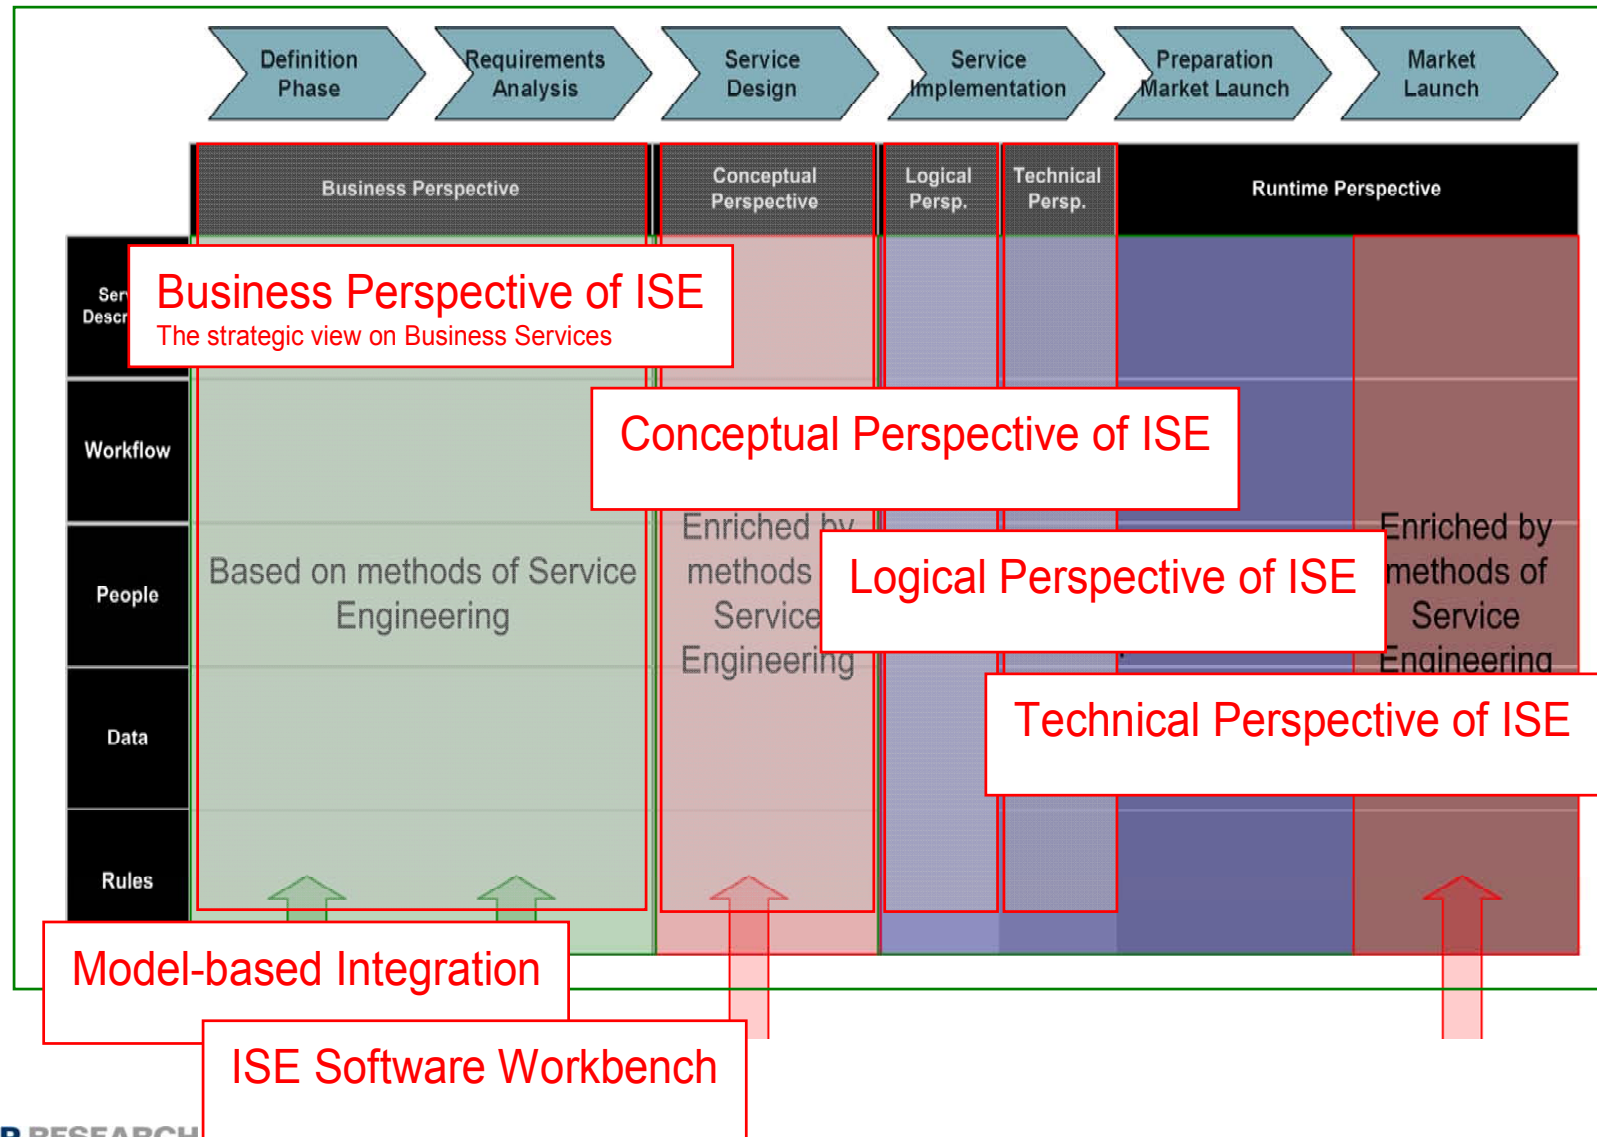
Definition Phase

Requirements Analysis

Service Design

Service Implementation

Preparation Market Launch

Market Launch

Business Perspective

Conceptual Perspective

Logical Persp.

Technical Persp.

Runtime Perspective

Ser Descr

Workflow

People

Data

Rules

Business Perspective of ISE
The strategic view on Business Services

Conceptual Perspective of ISE

Based on methods of Service Engineering

Enriched by methods Service Engineering

Logical Perspective of ISE

Enriched by methods of Service Engineering

Technical Perspective of ISE

Model-based Integration

ISE Software Workbench

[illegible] RESEARCH